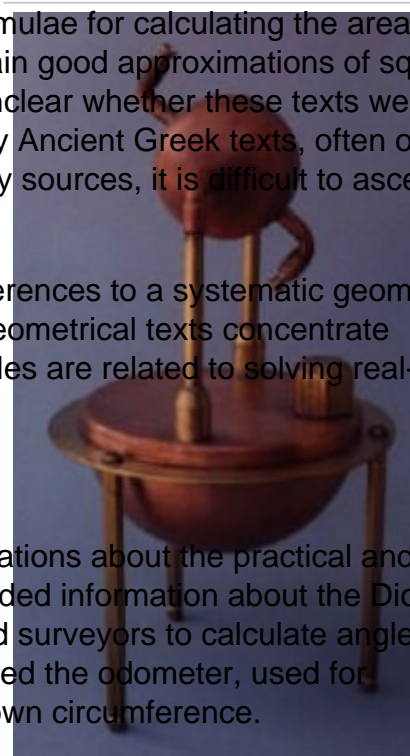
mulae for calculating the area
in good approximations of sq
nclear whether these texts we
y Ancient Greek texts, often o
y sources, it is difficult to asce

erences to a systematic geom
eometrical texts concentrate
les are related to solving real-

ations about the practical and
ded information about the Dio
d surveyors to calculate angle
ed the odometer, used for
wn circumference.